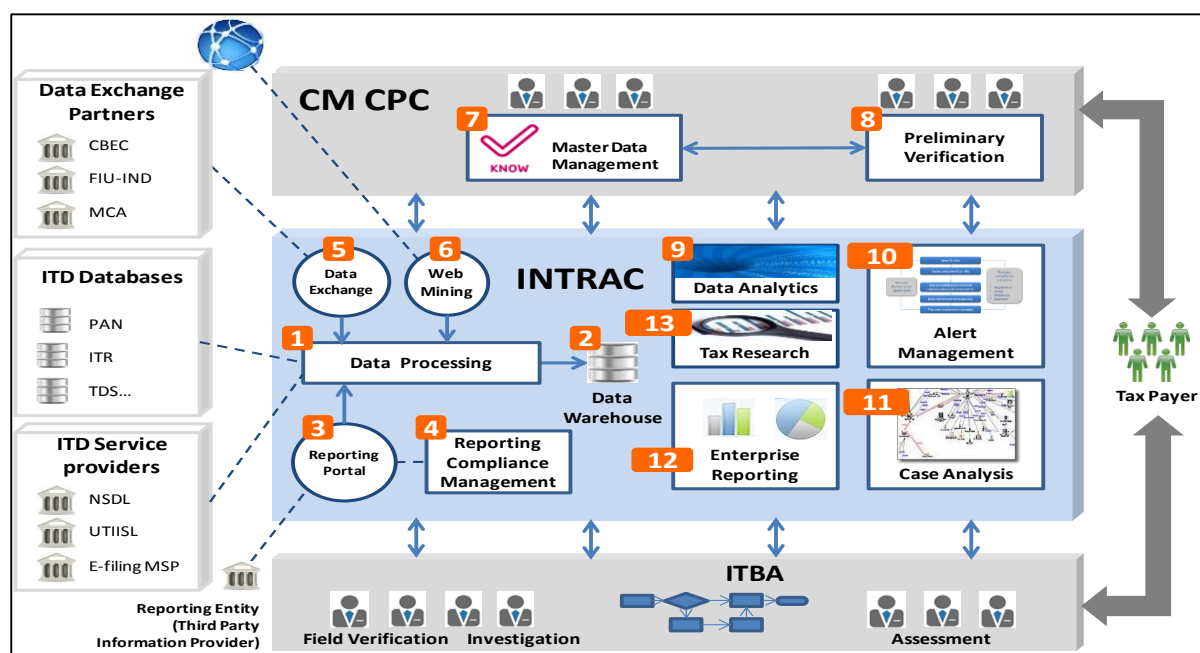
Data Exchange Partners

CBEC

FIU-IND

MCA

ITD Databases

PAN

ITR

TDS...

ITD Service providers

NSDL

UTIISL

E-filing MSP

Reporting Entity (Third Party Information Provider)

CM CPC

7 KNOW Master Data Management

8 Preliminary Verification

INTRAC

5 Data Exchange

6 Web Mining

1 Data Processing

2 Data Warehouse

3 Reporting Portal

4 Reporting Compliance Management

9 Data Analytics

13 Tax Research

12 Enterprise Reporting

10 Alert Management

11 Case Analysis

Tax Payer

ITBA

Field Verification

Investigation

Assessment